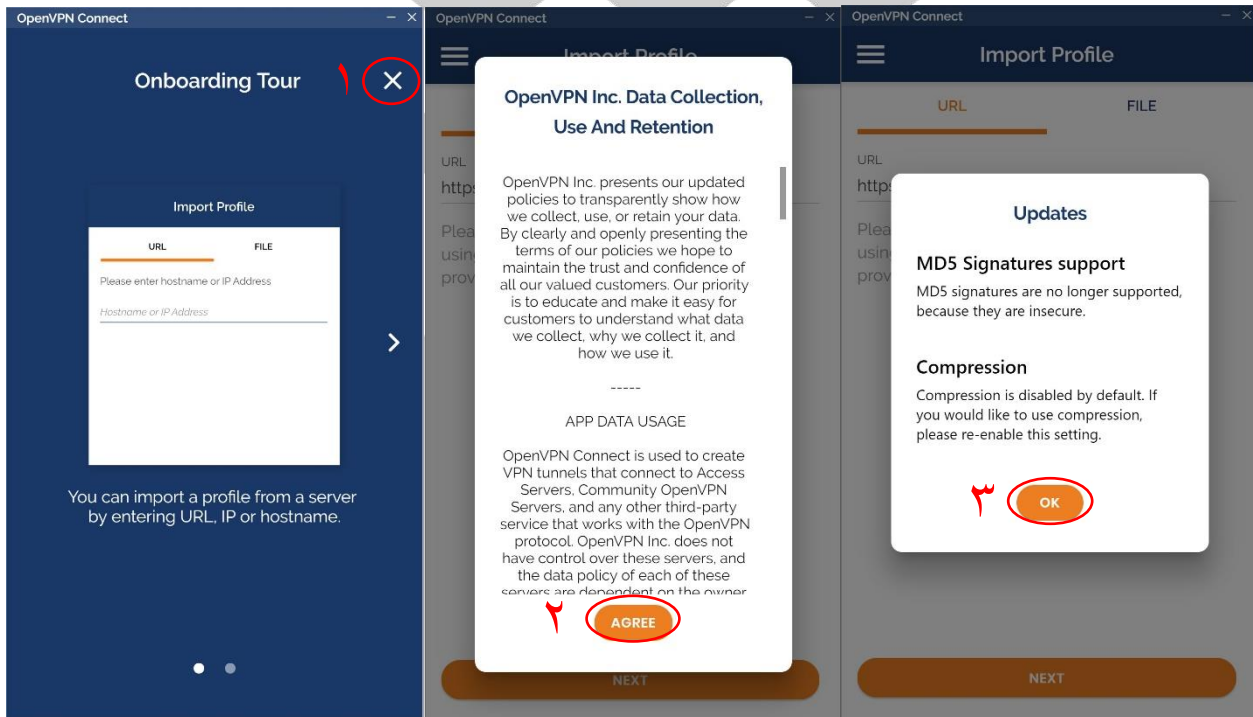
OpenVPN Connect

Onboarding Tour ١

Import Profile

URL FILE

Please enter hostname or IP Address

Hostname or IP Address

You can import a profile from a server by entering URL, IP or hostname.

OpenVPN Connect

Import Profile

URL

https

Plea
using
prov

OpenVPN Inc. Data Collection, Use And Retention

OpenVPN Inc. presents our updated policies to transparently show how we collect, use, or retain your data. By clearly and openly presenting the terms of our policies we hope to maintain the trust and confidence of all our valued customers. Our priority is to educate and make it easy for customers to understand what data we collect, why we collect it, and how we use it.

-----

APP DATA USAGE

OpenVPN Connect is used to create VPN tunnels that connect to Access Servers, Community OpenVPN Servers, and any other third-party service that works with the OpenVPN protocol. OpenVPN Inc. does not have control over these servers, and the data policy of each of these servers are dependent on the owner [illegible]

٢ AGREE

NEXT

OpenVPN Connect

Import Profile

URL FILE

URL

https

Plea
using
prov

Updates

MD5 Signatures support

MD5 signatures are no longer supported, because they are insecure.

Compression

Compression is disabled by default. If you would like to use compression, please re-enable this setting.

٣ OK

NEXT